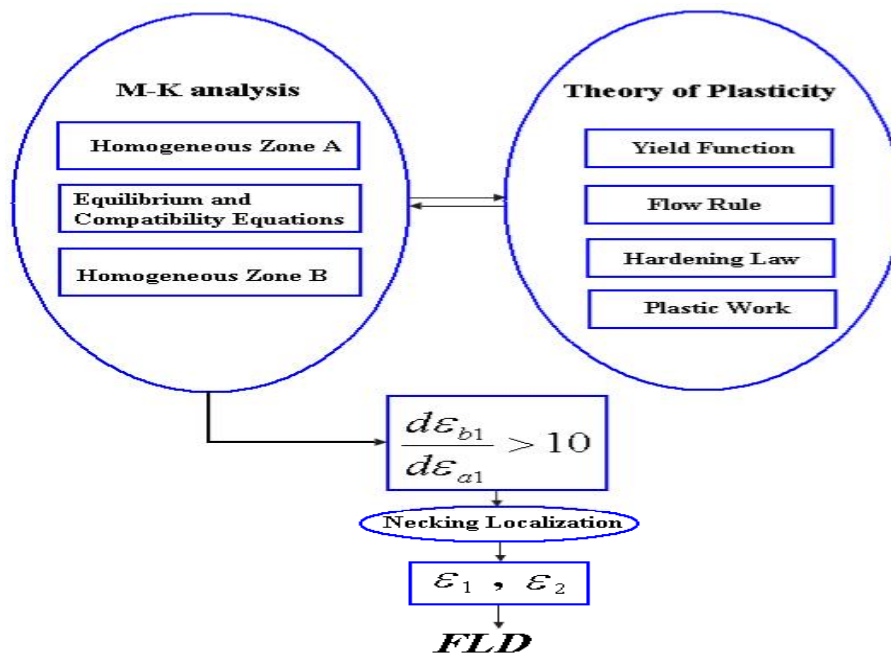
M-K analysis

Homogeneous Zone A

Equilibrium and Compatibility Equations

Homogeneous Zone B

Theory of Plasticity

Yield Function

Flow Rule

Hardening Law

Plastic Work

$\frac{d\varepsilon_{b1}}{d\varepsilon_{a1}} > 10$

Necking Localization

$\varepsilon_1$ , $\varepsilon_2$

FLD